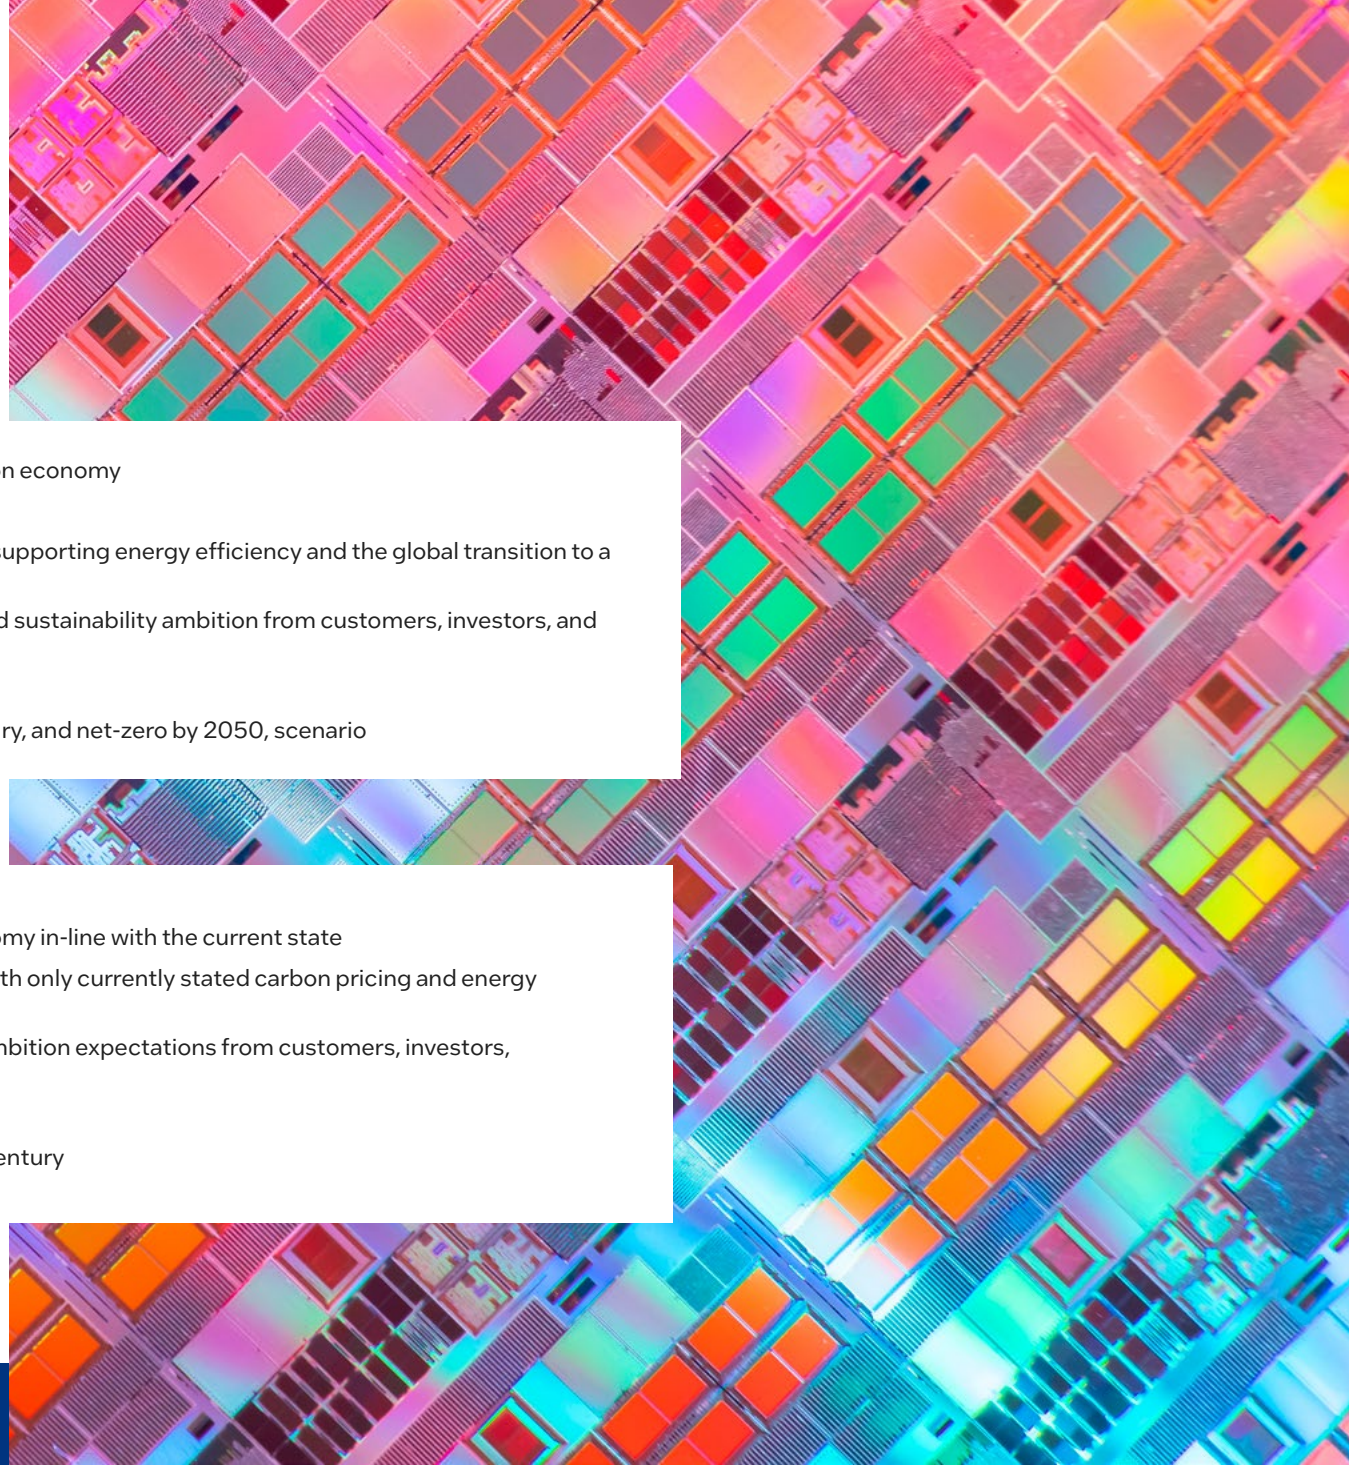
n economy

upporting energy efficiency and the global transition to a

d sustainability ambition from customers, investors, and

ry, and net-zero by 2050, scenario

omy in-line with the current state

th only currently stated carbon pricing and energy

nbition expectations from customers, investors,

entury